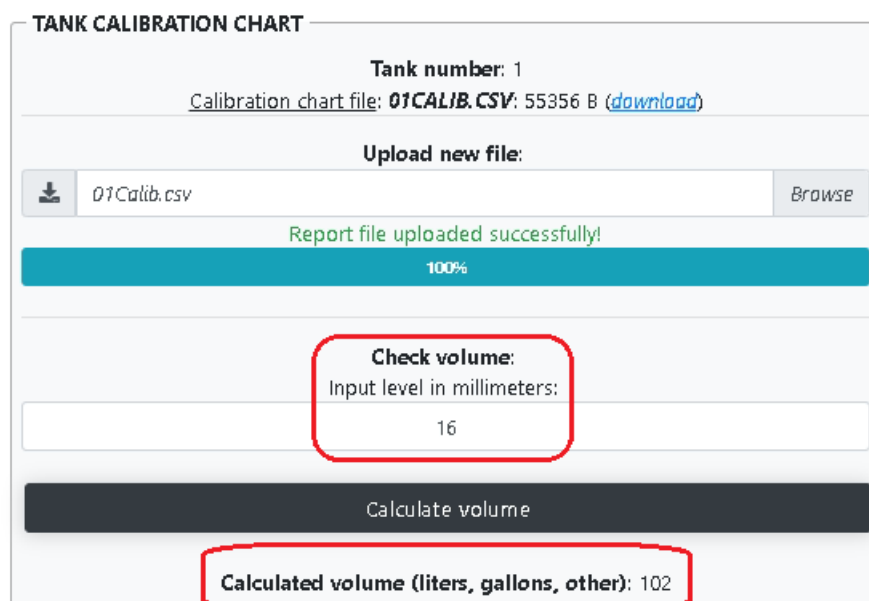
TANK CALIBRATION CHART

Tank number: 1
Calibration chart file: 01CALIB.CSV: 55356 B (download)

Upload new file:

01Calib.csv

Browse

Report file uploaded successfully!

100%

Check volume:
Input level in millimeters:

16

Calculate volume

Calculated volume (liters, gallons, other): 102